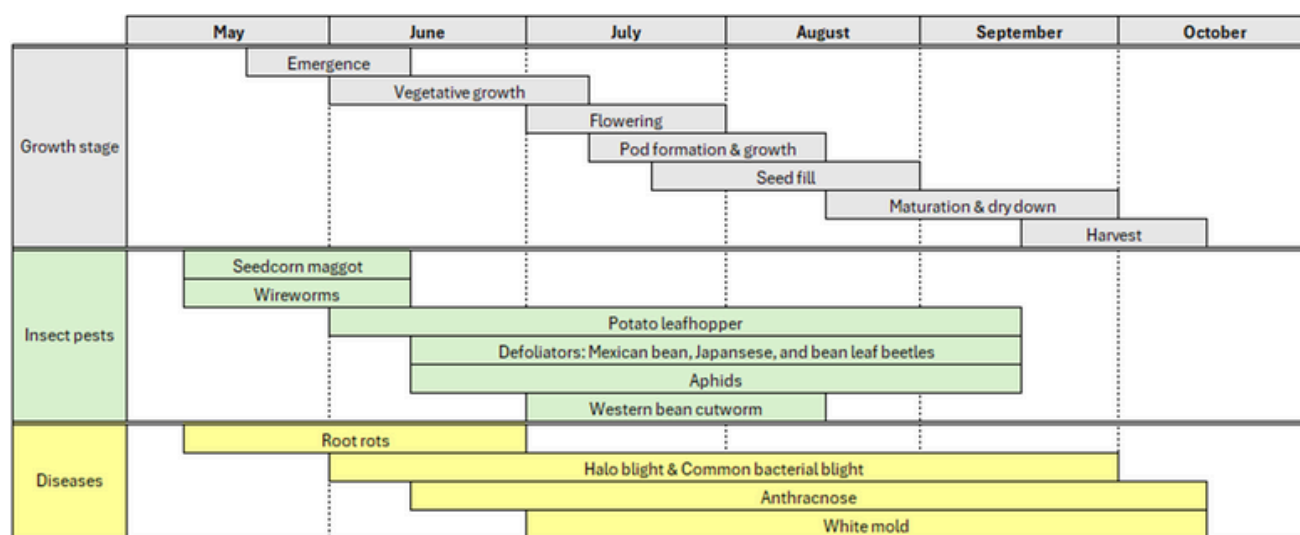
| | May | June | July | August | September | October |
|---|---|---|---|---|---|---|

Growth stage

Emergence

Vegetative growth

Flowering

Pod formation & growth

Seed fill

Maturation & dry down

Harvest

Insect pests

Seedcorn maggot

Wireworms

Potato leafhopper

Defoliators: Mexican bean, Japansese, and bean leaf beetles

Aphids

Western bean cutworm

Diseases

Root rots

Halo blight & Common bacterial blight

Anthracnose

White mold